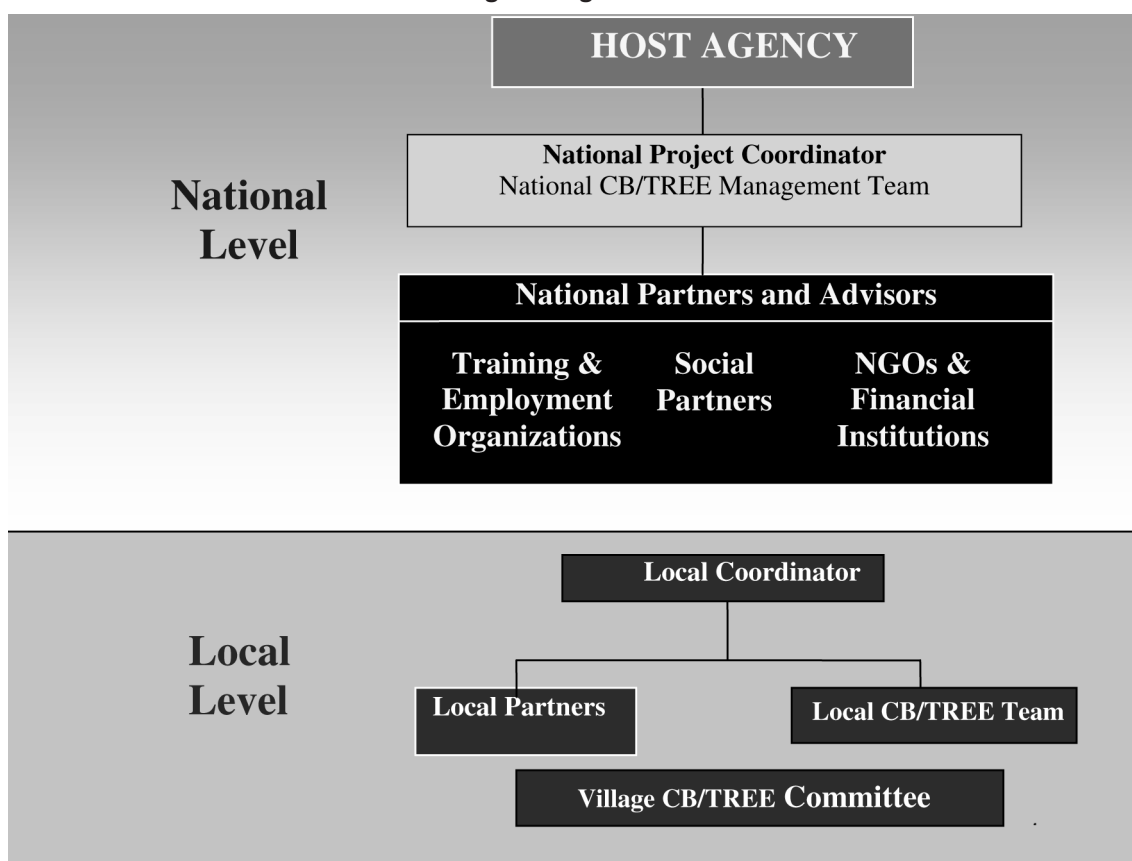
HOST AGENCY

National Level

National Project Coordinator
National CB/TREE Management Team

National Partners and Advisors

Training & Employment Organizations

Social Partners

NGOs & Financial Institutions

Local Level

Local Coordinator

Local Partners

Local CB/TREE Team

Village CB/TREE Committee